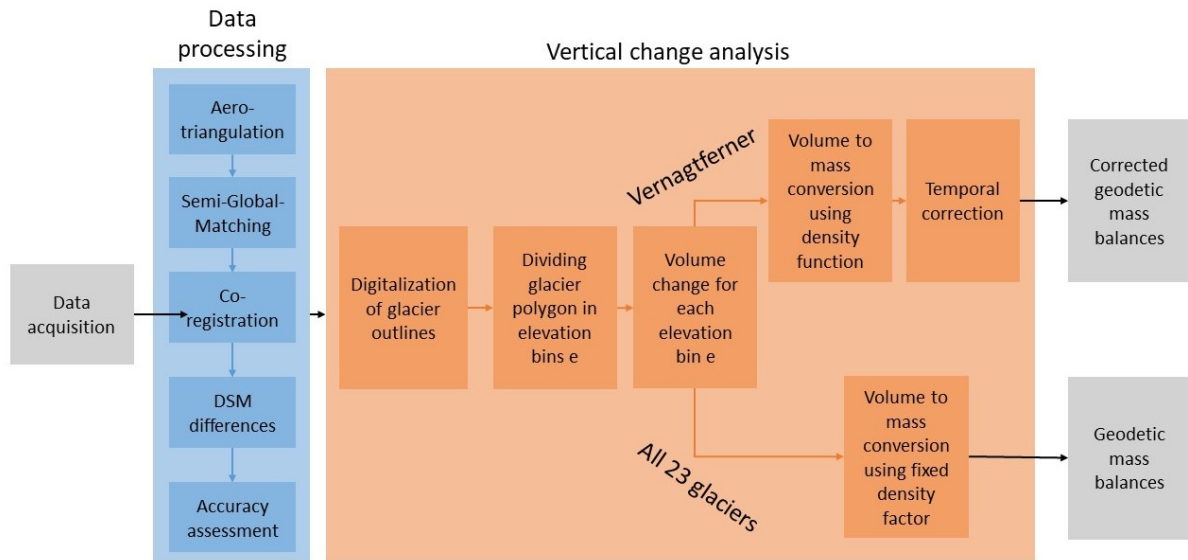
Data acquisition

Data processing

Aero-triangulation

Semi-Global-Matching

Co-registration

DSM differences

Accuracy assessment

Vertical change analysis

Digitalization of glacier outlines

Dividing glacier polygon in elevation bins e

Volume change for each elevation bin e

Vernagtferner

Volume to mass conversion using density function

Temporal correction

Corrected geodetic mass balances

All 23 glaciers

Volume to mass conversion using fixed density factor

Geodetic mass balances